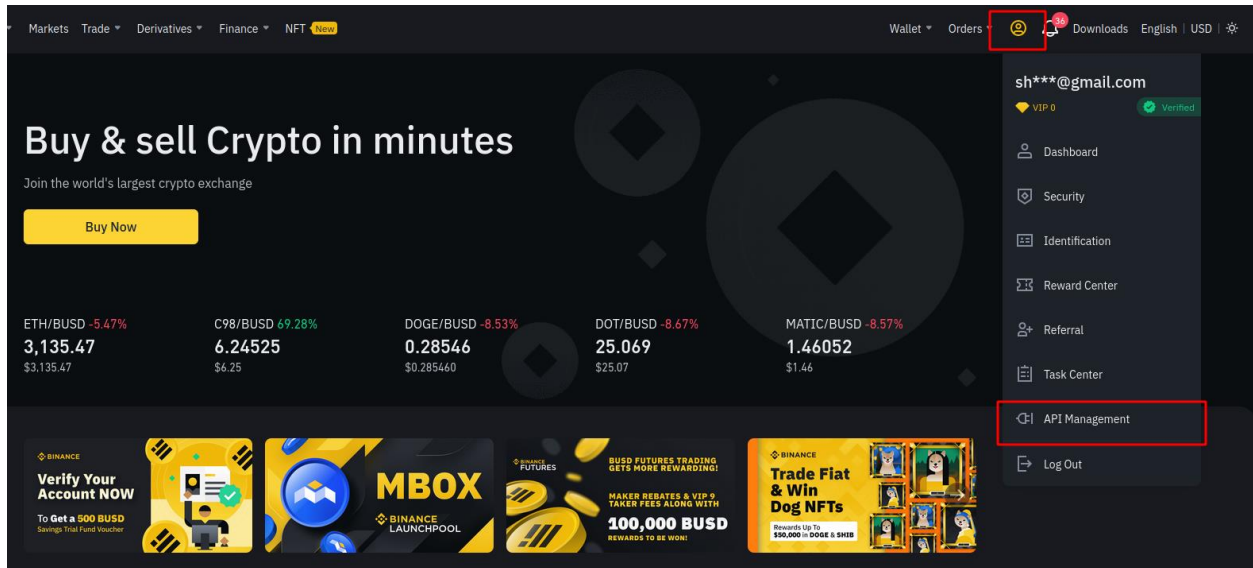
Markets Trade Derivatives Finance NFT New

Wallet Orders 36 Downloads English | USD

Buy & sell Crypto in minutes

Join the world's largest crypto exchange

Buy Now

ETH/BUSD -5.47%
3,135.47
$3,135.47

C98/BUSD 69.28%
6.24525
$6.25

DOGE/BUSD -8.53%
0.28546
$0.285460

DOT/BUSD -8.67%
25.069
$25.07

MATIC/BUSD -8.57%
1.46052
$1.46

sh***@gmail.com
VIP 0
Verified

Dashboard

Security

Identification

Reward Center

Referral

Task Center

API Management

Log Out

BINANCE
Verify Your Account NOW
To Get a 500 BUSD
Savings Trial Fund Voucher

MBOX
BINANCE LAUNCHPOOL

BINANCE FUTURES
BUSD FUTURES TRADING GETS MORE REWARDING!
MAKER REBATES & VIP 9 TAKER FEES ALONG WITH
100,000 BUSD
REWARDS TO BE WON!

BINANCE
Trade Fiat & Win Dog NFTs
Rewards Up To $50,000 in DOGE & SHIB